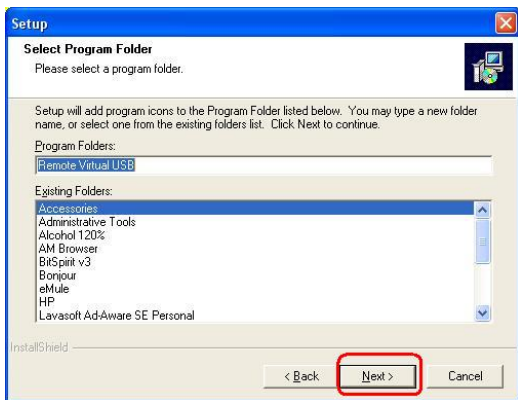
Setup

Select Program Folder

Please select a program folder.

Setup will add program icons to the Program Folder listed below. You may type a new folder name, or select one from the existing folders list. Click Next to continue.

Program Folders:

Remote Virtual USB

Existing Folders:

Accessories
Administrative Tools
Alcohol 120%
AM Browser
BitSpirit v3
Bonjour
eMule
HP
Lavasoft Ad-Aware SE Personal

InstallShield

< Back

Next >

Cancel